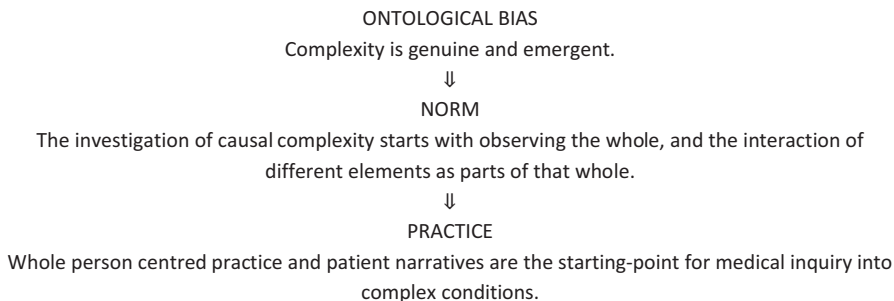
ONTOLOGICAL BIAS
Complexity is genuine and emergent.
$\Downarrow$
NORM
The investigation of causal complexity starts with observing the whole, and the interaction of different elements as parts of that whole.
$\Downarrow$
PRACTICE
Whole person centred practice and patient narratives are the starting-point for medical inquiry into complex conditions.